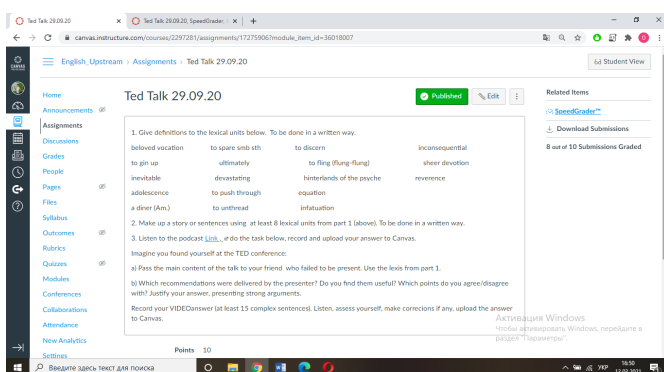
Ted Talk 29.09.20
Ted Talk 29.09.20, SpeedGrader
canvas.instructure.com/courses/2297281/assignments/17275906?module_item_id=36018007

English_Upstream › Assignments › Ted Talk 29.09.20
Student View

Home
Announcements
Assignments
Discussions
Grades
People
Pages
Files
Syllabus
Outcomes
Rubrics
Quizzes
Modules
Conferences
Collaborations
Attendance
New Analytics
Settings

Ted Talk 29.09.20
Published
Edit

1. Give definitions to the lexical units below. To be done in a written way.

beloved vocation to spare smb sth to discern inconsequential
to gin up ultimately to fling (flung-flung) sheer devotion
inevitable devastating hinterlands of the psyche reverence
adolescence to push through equation
a diner (Am.) to unthread infatuation

2. Make up a story or sentences using at least 8 lexical units from part 1 (above). To be done in a written way.

3. Listen to the podcast Link , & do the task below, record and upload your answer to Canvas.

Imagine you found yourself at the TED conference:

a) Pass the main content of the talk to your friend who failed to be present. Use the lexis from part 1.

b) Which recommendations were delivered by the presenter? Do you find them useful? Which points do you agree/disagree with? Justify your answer, presenting strong arguments.

Record your VIDEOanswer (at least 15 complex sentences). Listen, assess yourself, make correcions if any, upload the answer to Canvas.

Points 10

Related Items
SpeedGrader™
Download Submissions
8 out of 10 Submissions Graded

Активация Windows
Чтобы активировать Windows, перейдите в раздел "Параметры".

Введите здесь текст для поиска
УКР 16:50